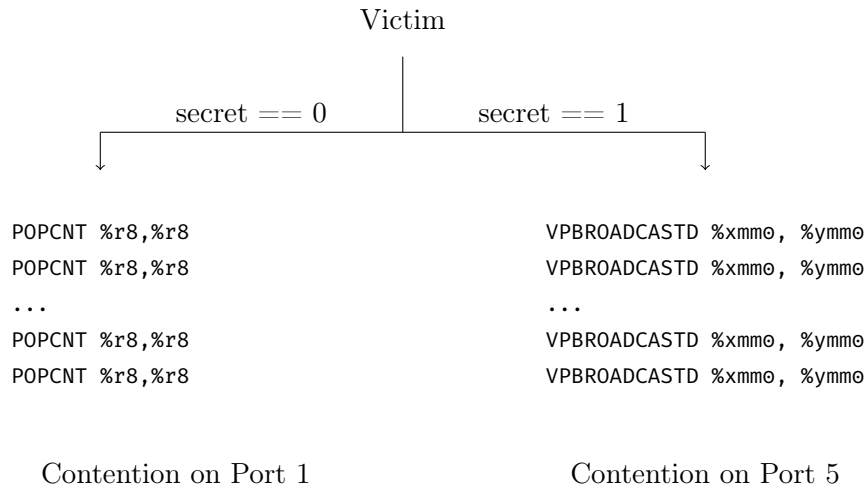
Victim

secret == 0

secret == 1

POPCNT %r8,%r8
POPCNT %r8,%r8
...
POPCNT %r8,%r8
POPCNT %r8,%r8

VPBROADCASTD %xmm0, %ymm0
VPBROADCASTD %xmm0, %ymm0
...
VPBROADCASTD %xmm0, %ymm0
VPBROADCASTD %xmm0, %ymm0

Contention on Port 1

Contention on Port 5